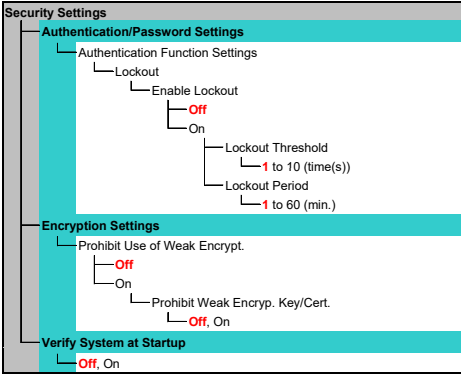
Security Settings

Authentication/Password Settings

Authentication Function Settings

Lockout

Enable Lockout

Off

On

Lockout Threshold

1 to 10 (time(s))

Lockout Period

1 to 60 (min.)

Encryption Settings

Prohibit Use of Weak Encrypt.

Off

On

Prohibit Weak Encryp. Key/Cert.

Off, On

Verify System at Startup

Off, On